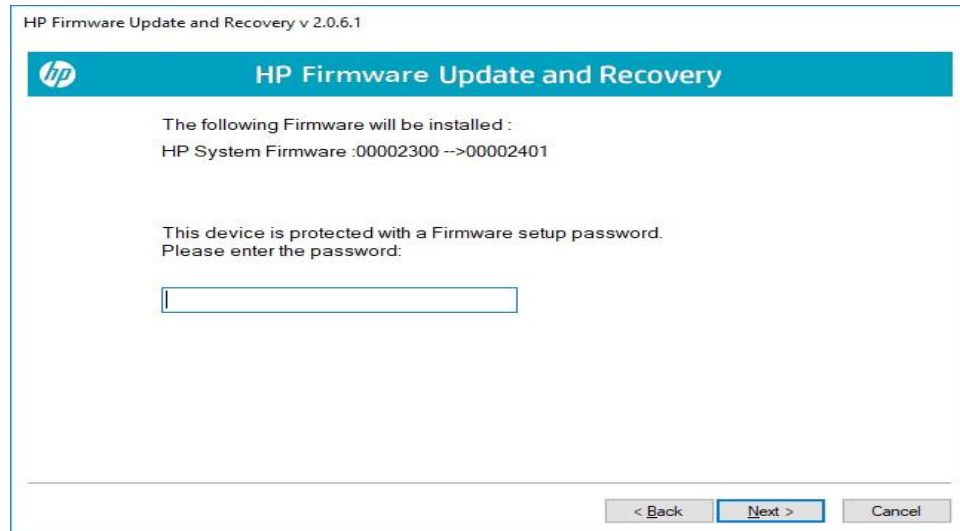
HP Firmware Update and Recovery v 2.0.6.1

hp

HP Firmware Update and Recovery

The following Firmware will be installed :

HP System Firmware :00002300 -->00002401

This device is protected with a Firmware setup password.
Please enter the password:

< Back
Next >
Cancel